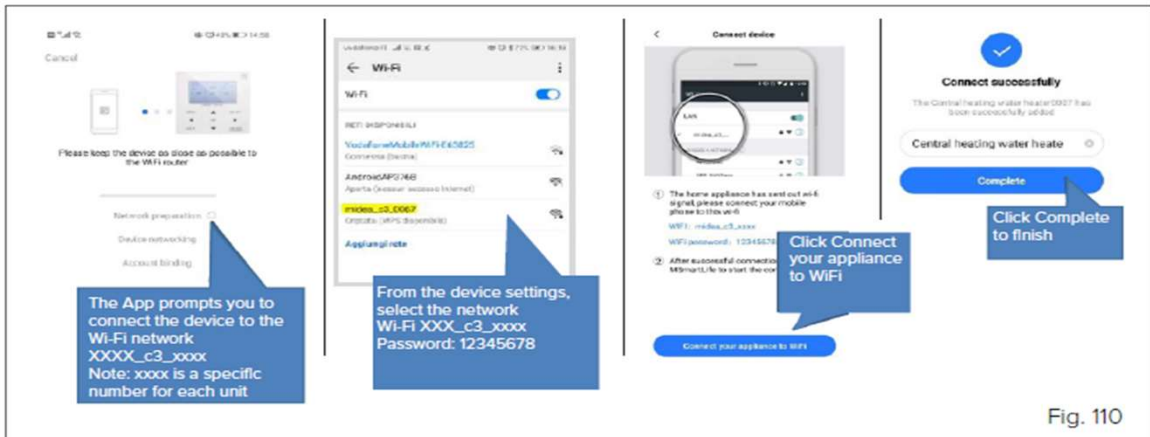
Cancel

Please keep the device as close as possible to the Wi-Fi router

Network preparation

Device networking

Account binding

The App prompts you to connect the device to the Wi-Fi network XXXX_c3_xxxx
Note: xxxx is a specific number for each unit

Wi-Fi

Wi-Fi

RETI DISPONIBILI

VodafoneMobileWiFi-E6582E
Connessa (bassa)

AndroidAP2746B
Aperta (nessun accesso Internet)

midea_c3_0067
Protetta (WPS disponibile)

Aggiungi rete

From the device settings, select the network
Wi-Fi XXX_c3_xxxx
Password: 12345678

Connect device

① The home appliance has sent out wi-fi signal, please connect your mobile phone to this wi-fi
WiFi: midea_c3_xxxx
WiFi password: 12345678

② After successful connection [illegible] MSmartLife to start the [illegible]

Click Connect your appliance to WiFi

Connect your appliance to WiFi

Connect successfully

The Central heating water heater0067 has been successfully added

Central heating water heate

Complete

Click Complete to finish

Fig. 110